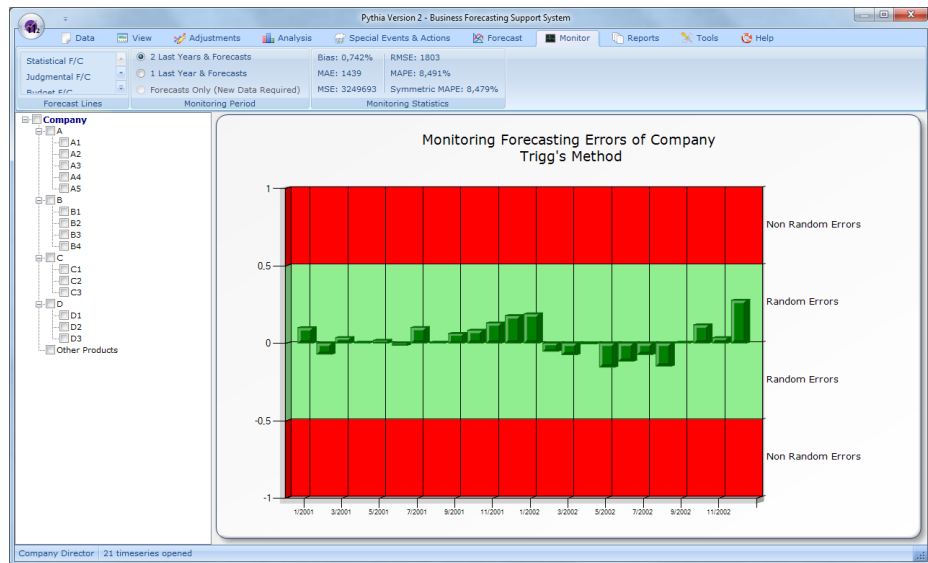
Pythia Version 2 - Business Forecasting Support System

Data | View | Adjustments | Analysis | Special Events & Actions | Forecast | Monitor | Reports | Tools | Help

Statistical F/C
Judgmental F/C
Budget F/C
Forecast Lines

2 Last Years & Forecasts
1 Last Year & Forecasts
Forecasts Only (New Data Required)
Monitoring Period

Bias: 0,742%
MAE: 1439
MSE: 3249693
RMSE: 1803
MAPE: 8,491%
Symmetric MAPE: 8,479%
Monitoring Statistics

Company
A
A1
A2
A3
A4
A5
B
B1
B2
B3
B4
C
C1
C2
C3
D
D1
D2
D3
Other Products

Monitoring Forecasting Errors of Company
Trigg's Method

1
0,5
0
-0,5
-1

Non Random Errors
Random Errors
Random Errors
Non Random Errors

1/2001 3/2001 5/2001 7/2001 9/2001 11/2001 1/2002 3/2002 5/2002 7/2002 9/2002 11/2002

Company Director | 21 timeseries opened